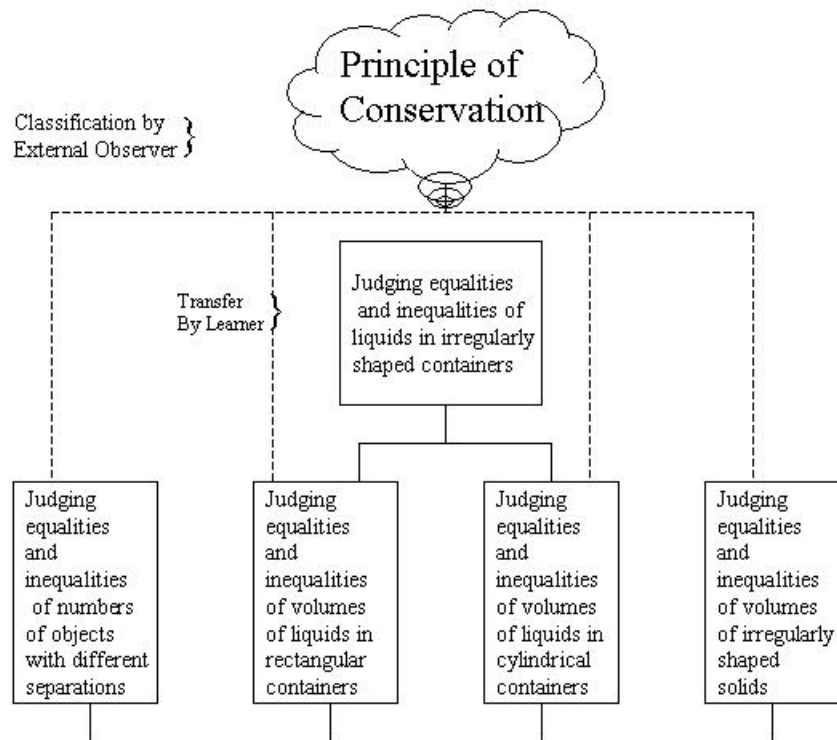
Principle of Conservation

Classification by External Observer

Transfer By Learner

Judging equalities and inequalities of liquids in irregularly shaped containers

Judging equalities and inequalities of numbers of objects with different separations

Judging equalities and inequalities of volumes of liquids in rectangular containers

Judging equalities and inequalities of volumes of liquids in cylindrical containers

Judging equalities and inequalities of volumes of irregularly shaped solids